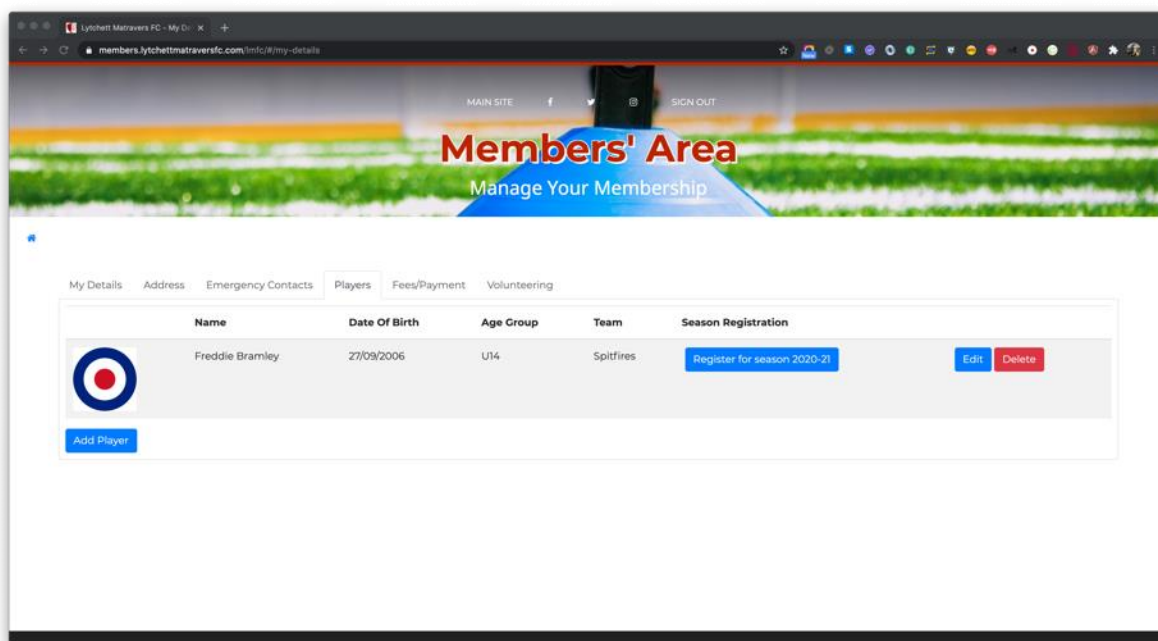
Lytchett Matravers FC - My De

members.lytchettmatraversfc.com/lmfc/#/my-details

MAIN SITE SIGN OUT

Members' Area

Manage Your Membership

My Details Address Emergency Contacts Players Fees/Payment Volunteering

| | Name | Date Of Birth | Age Group | Team | Season Registration | |
|---|---|---|---|---|---|---|
| | Freddie Bramley | 27/09/2006 | U14 | Spitfires | Register for season 2020-21 | Edit Delete |

Add Player